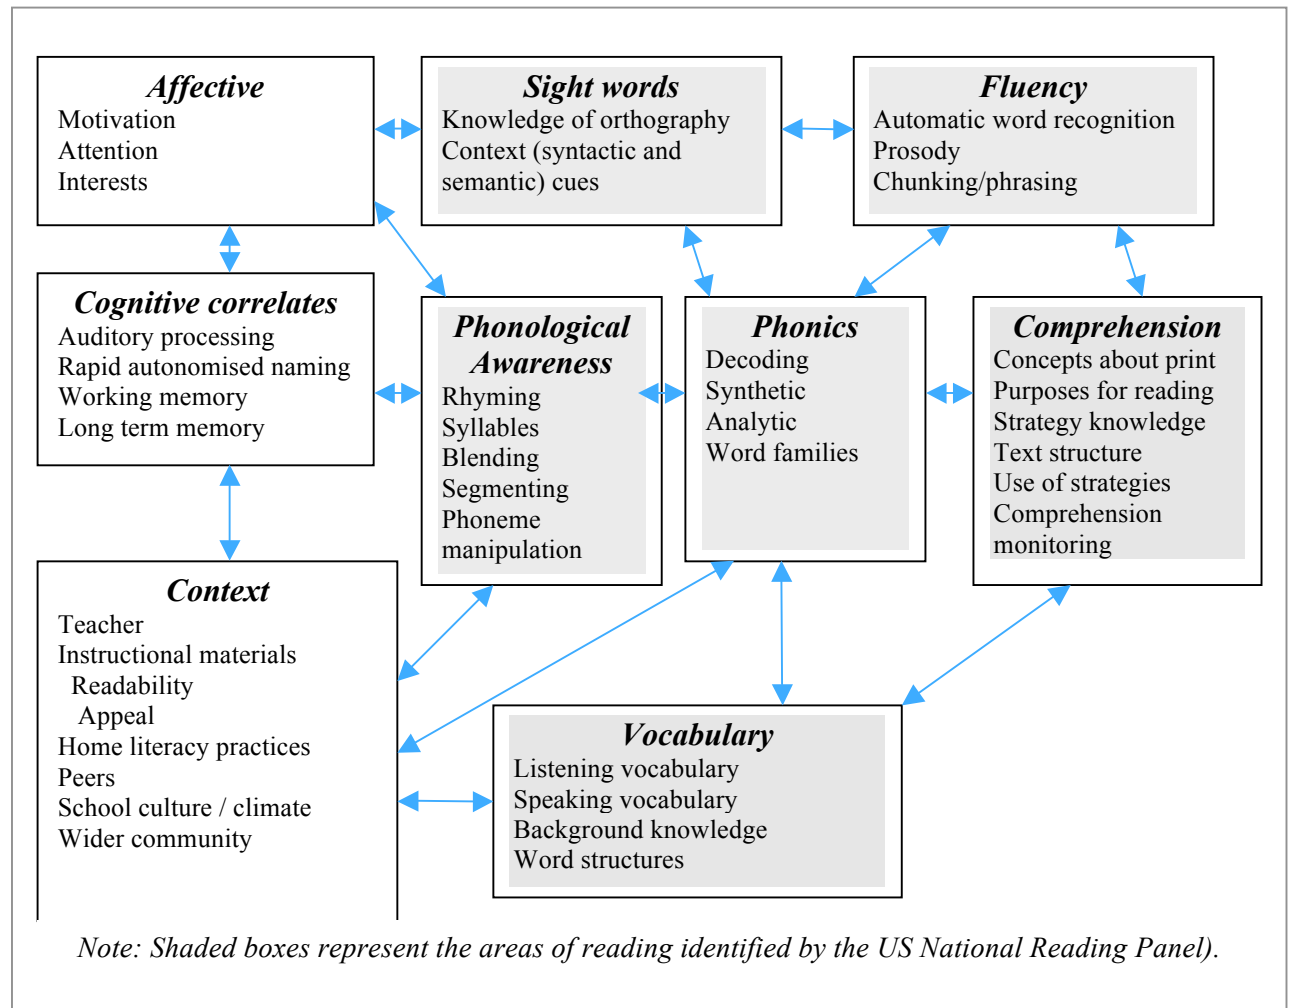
Affective
Motivation
Attention
Interests

Sight words
Knowledge of orthography
Context (syntactic and semantic) cues

Fluency
Automatic word recognition
Prosody
Chunking/phrasing

Cognitive correlates
Auditory processing
Rapid autonomised naming
Working memory
Long term memory

Phonological Awareness
Rhyming
Syllables
Blending
Segmenting
Phoneme manipulation

Phonics
Decoding
Synthetic
Analytic
Word families

Comprehension
Concepts about print
Purposes for reading
Strategy knowledge
Text structure
Use of strategies
Comprehension monitoring

Context
Teacher
Instructional materials
Readability
Appeal
Home literacy practices
Peers
School culture / climate
Wider community

Vocabulary
Listening vocabulary
Speaking vocabulary
Background knowledge
Word structures

Note: Shaded boxes represent the areas of reading identified by the US National Reading Panel).